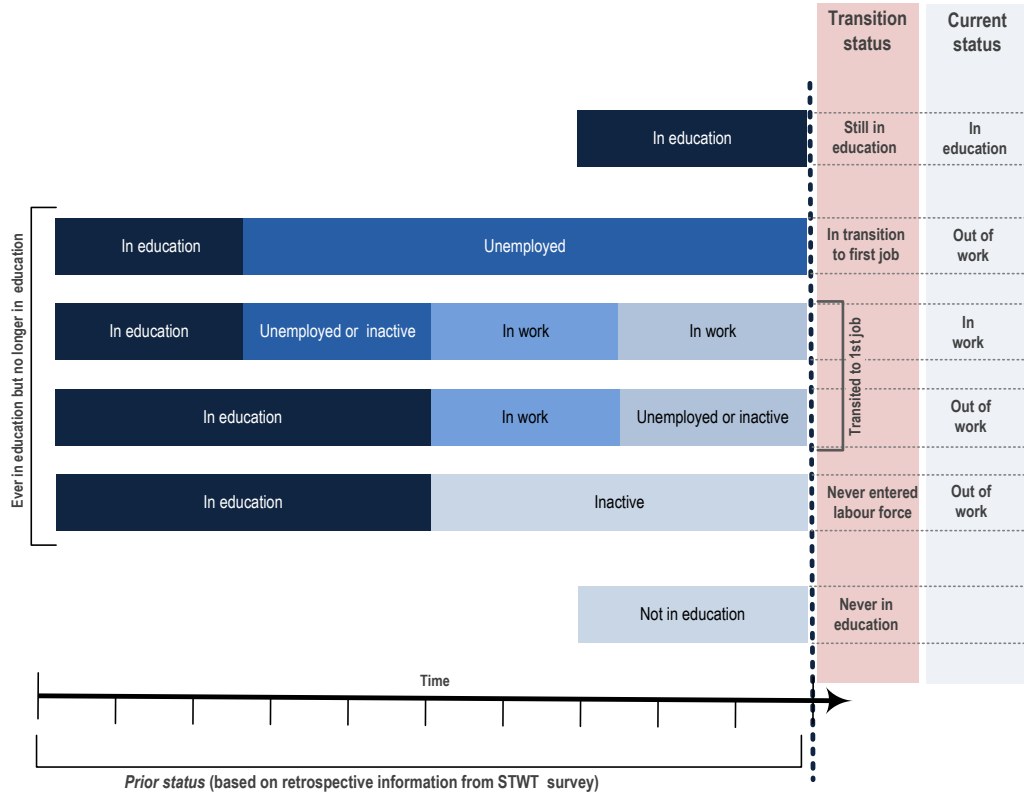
Transition status

Current status

In education

Still in education

In education

Ever in education but no longer in education

In education

Unemployed

In transition to first job

Out of work

In education

Unemployed or inactive

In work

In work

Transited to 1st job

In work

In education

In work

Unemployed or inactive

Out of work

In education

Inactive

Never entered labour force

Out of work

Not in education

Never in education

Time

Prior status (based on retrospective information from STWT survey)